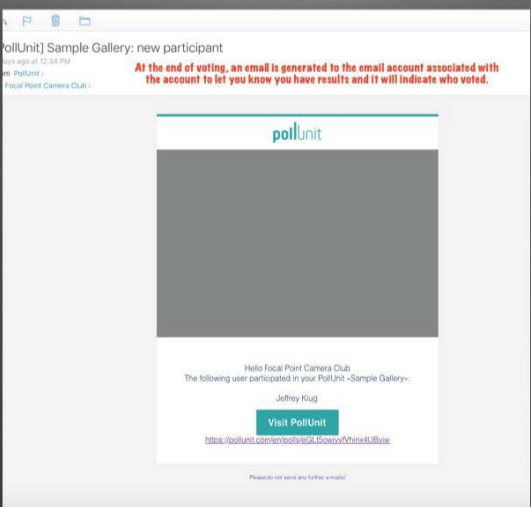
PollUnit] Sample Gallery: new participant
ays ago at 12:34 PM
m PollUnit
Focal Point Camera Club

At the end of voting, an email is generated to the email account associated with the account to let you know you have results and it will indicate who voted.

pollunit

Hello Focal Point Camera Club
The following user participated in your PollUnit »Sample Gallery«:

Jeffrey Klug

Visit PollUnit

https://pollunit.com/en/polls/eQLt5owivyfVhinx4UByiw

Please do not send any further e-mails!